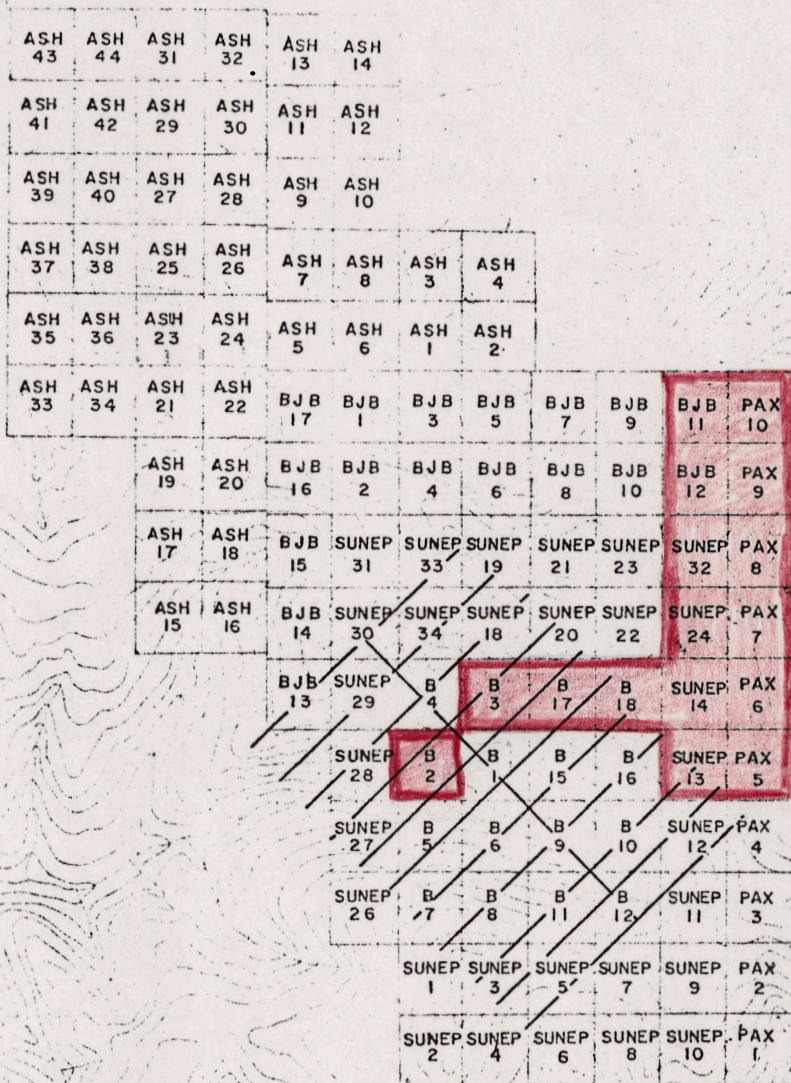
| ASH 43 | ASH 44 | ASH 31 | ASH 32 | ASH 13 | ASH 14 | | | | | | |
|---|---|---|---|---|---|---|---|---|---|---|---|
| ASH 41 | ASH 42 | ASH 29 | ASH 30 | ASH 11 | ASH 12 | | | | | | |
| ASH 39 | ASH 40 | ASH 27 | ASH 28 | ASH 9 | ASH 10 | | | | | | |
| ASH 37 | ASH 38 | ASH 25 | ASH 26 | ASH 7 | ASH 8 | ASH 3 | ASH 4 | | | | |
| ASH 35 | ASH 36 | ASH 23 | ASH 24 | ASH 5 | ASH 6 | ASH 1 | ASH 2 | | | | |
| ASH 33 | ASH 34 | ASH 21 | ASH 22 | BJB 17 | BJB 1 | BJB 3 | BJB 5 | BJB 7 | BJB 9 | BJB 11 | PAX 10 |
| | | ASH 19 | ASH 20 | BJB 16 | BJB 2 | BJB 4 | BJB 6 | BJB 8 | BJB 10 | BJB 12 | PAX 9 |
| | | ASH 17 | ASH 18 | BJB 15 | SUNEP 31 | SUNEP 33 | SUNEP 19 | SUNEP 21 | SUNEP 23 | SUNEP 32 | PAX 8 |
| | | ASH 15 | ASH 16 | BJB 14 | SUNEP 30 | SUNEP 34 | SUNEP 18 | SUNEP 20 | SUNEP 22 | SUNEP 24 | PAX 7 |
| | | | | BJB 13 | SUNEP 29 | B 4 | B 3 | B 17 | B 18 | SUNEP 14 | PAX 6 |
| | | | | | SUNEP 28 | B 2 | B 1 | B 15 | B 16 | SUNEP 13 | PAX 5 |
| | | | | | SUNEP 27 | B 5 | B 6 | B 9 | B 10 | SUNEP 12 | PAX 4 |
| | | | | | SUNEP 26 | B 7 | B 8 | B 11 | B 12 | SUNEP 11 | PAX 3 |
| | | | | | | SUNEP 1 | SUNEP 3 | SUNEP 5 | SUNEP 7 | SUNEP 9 | PAX 2 |
| | | | | | | SUNEP 2 | SUNEP 4 | SUNEP 6 | SUNEP 8 | SUNEP 10 | PAX 1 |